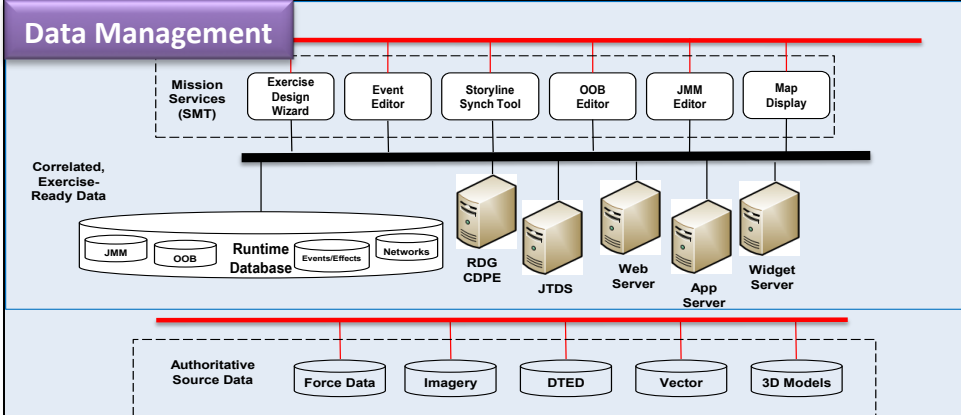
Data Management

Mission Services (SMT)

Exercise Design Wizard

Event Editor

Storyline Synch Tool

OOB Editor

JMM Editor

Map Display

Correlated, Exercise-Ready Data

JMM

OOB

Runtime Database

Events/Effects

Networks

RDG CDPE

JTDS

Web Server

App Server

Widget Server

Authoritative Source Data

Force Data

Imagery

DTED

Vector

3D Models